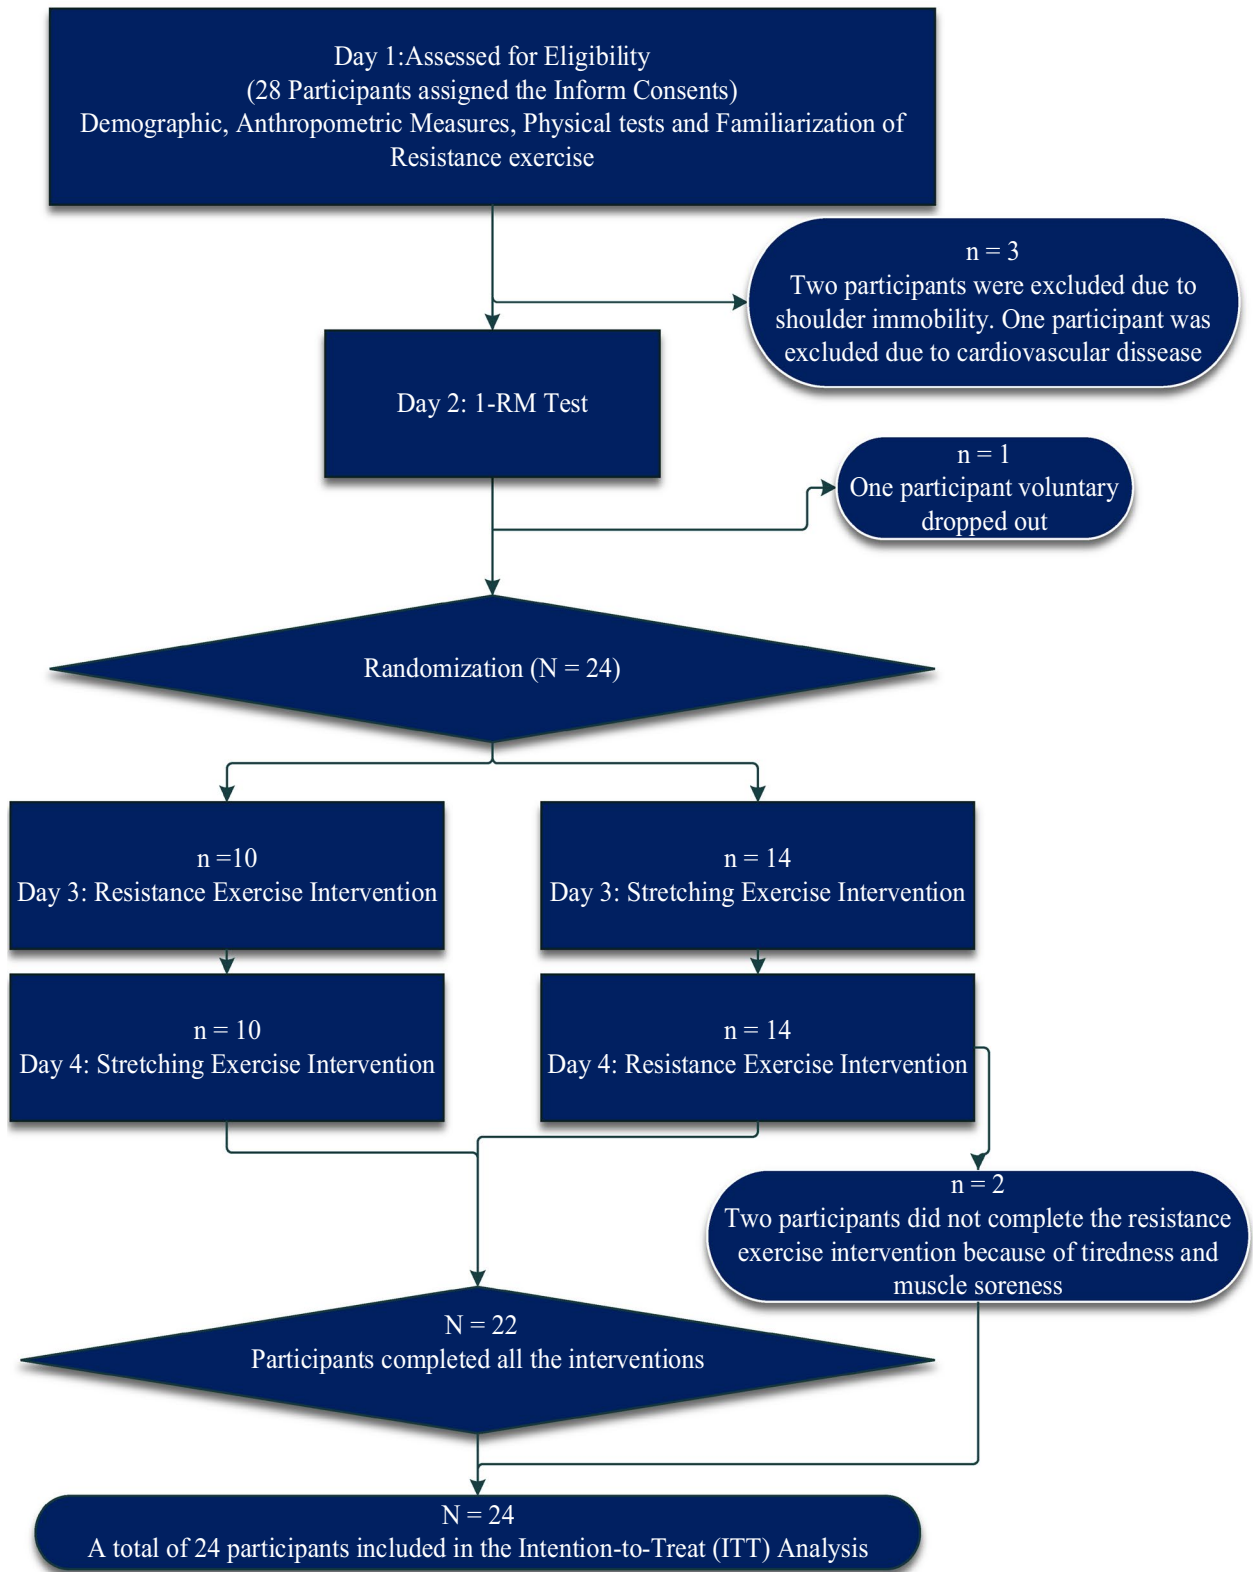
Day 1:Assessed for Eligibility
(28 Participants assigned the Inform Consents)
Demographic, Anthropometric Measures, Physical tests and Familiarization of Resistance exercise

n = 3
Two participants were excluded due to shoulder immobility. One participant was excluded due to cardiovascular dissease

Day 2: 1-RM Test

n = 1
One participant voluntary dropped out

Randomization (N = 24)

n =10
Day 3: Resistance Exercise Intervention

n = 14
Day 3: Stretching Exercise Intervention

n = 10
Day 4: Stretching Exercise Intervention

n = 14
Day 4: Resistance Exercise Intervention

n = 2
Two participants did not complete the resistance exercise intervention because of tiredness and muscle soreness

N = 22
Participants completed all the interventions

N = 24
A total of 24 participants included in the Intention-to-Treat (ITT) Analysis